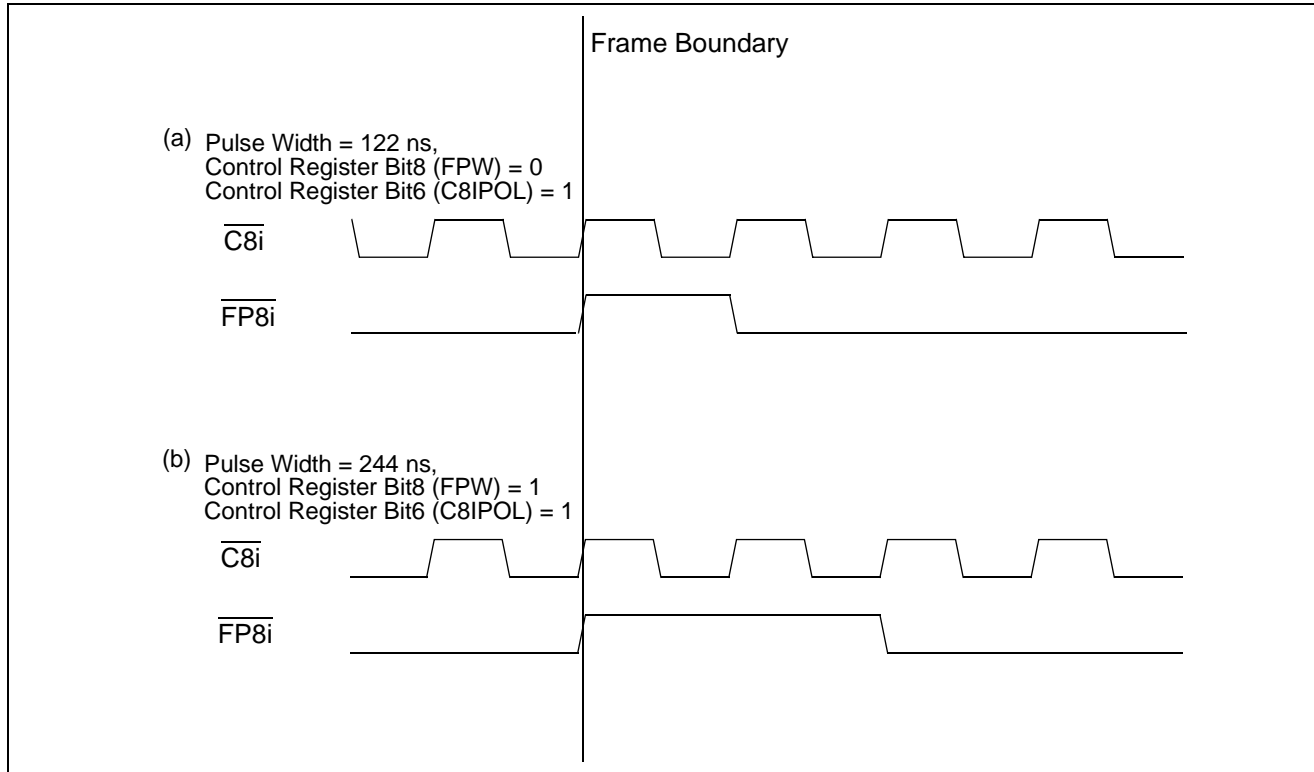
Frame Boundary

(a) Pulse Width = 122 ns,
Control Register Bit8 (FPW) = 0
Control Register Bit6 (C8IPOL) = 1

$\overline{C8i}$

$\overline{FP8i}$

(b) Pulse Width = 244 ns,
Control Register Bit8 (FPW) = 1
Control Register Bit6 (C8IPOL) = 1

$\overline{C8i}$

$\overline{FP8i}$